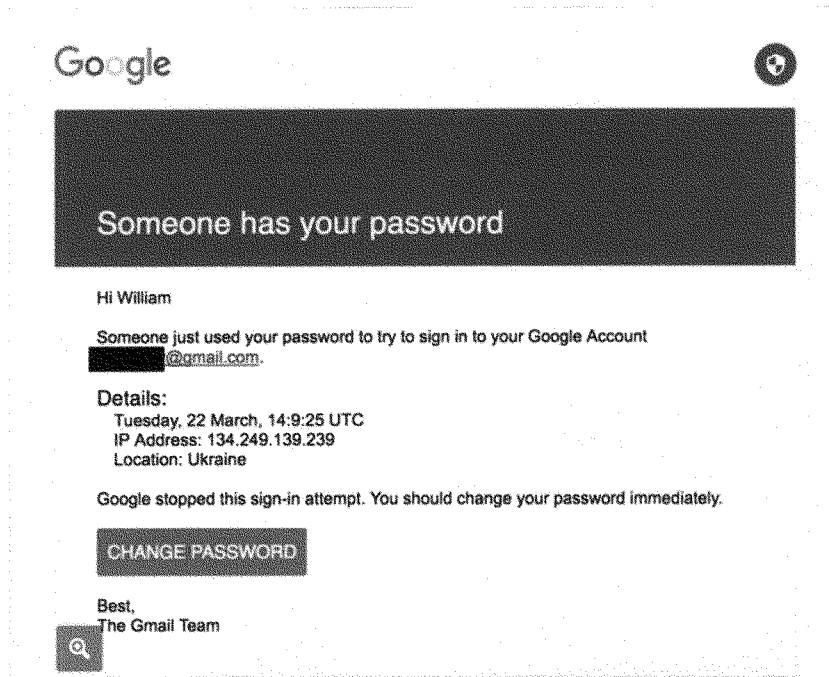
Google

Someone has your password

Hi William

Someone just used your password to try to sign in to your Google Account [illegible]@gmail.com.

Details:
Tuesday, 22 March, 14:9:25 UTC
IP Address: 134.249.139.239
Location: Ukraine

Google stopped this sign-in attempt. You should change your password immediately.

CHANGE PASSWORD

Best,
The Gmail Team